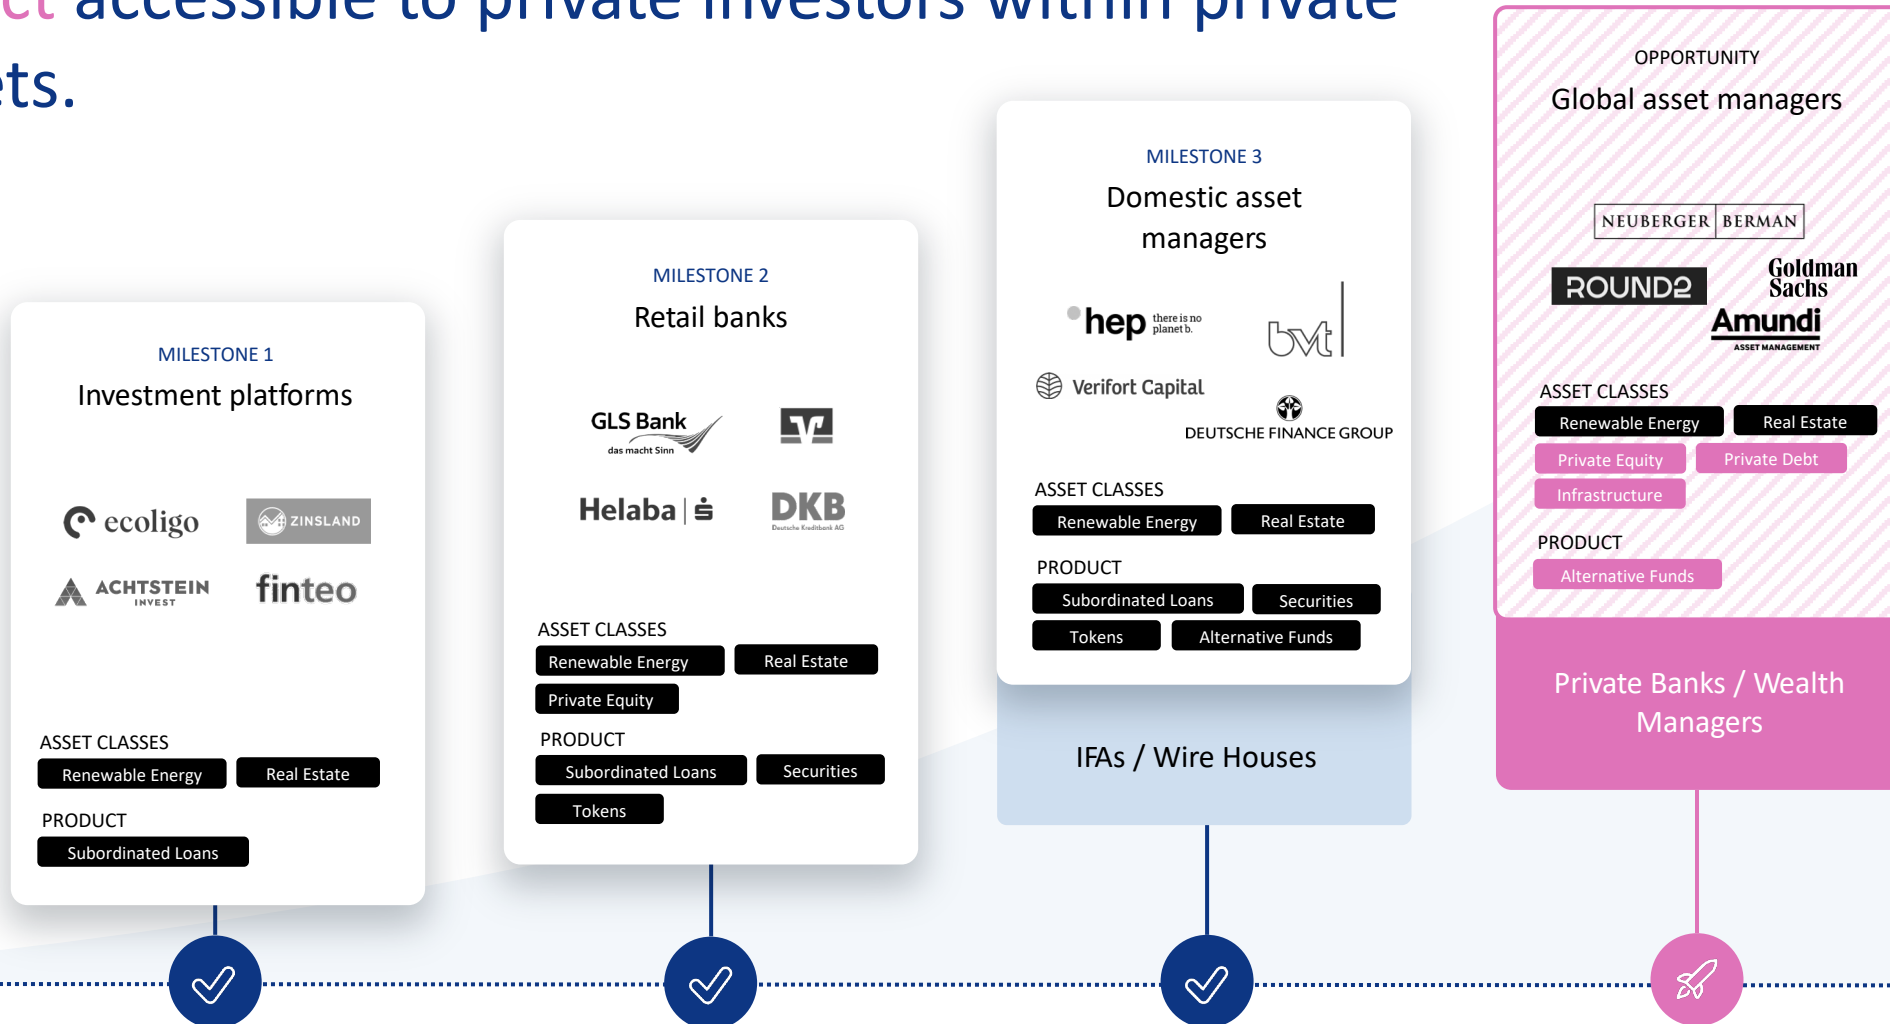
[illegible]ct accessible to private investors within private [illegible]ts.

MILESTONE 1
Investment platforms

ecoligo
ZINSLAND
ACHTSTEIN INVEST
finteo

ASSET CLASSES
Renewable Energy
Real Estate

PRODUCT
Subordinated Loans

MILESTONE 2
Retail banks

GLS Bank das macht Sinn
Helaba
DKB Deutsche Kreditbank AG

ASSET CLASSES
Renewable Energy
Real Estate
Private Equity

PRODUCT
Subordinated Loans
Securities
Tokens

MILESTONE 3
Domestic asset managers

hep there is no planet b.
bvt
Verifort Capital
DEUTSCHE FINANCE GROUP

ASSET CLASSES
Renewable Energy
Real Estate

PRODUCT
Subordinated Loans
Securities
Tokens
Alternative Funds

IFAs / Wire Houses

OPPORTUNITY
Global asset managers

NEUBERGER BERMAN
ROUND2
Goldman Sachs
Amundi ASSET MANAGEMENT

ASSET CLASSES
Renewable Energy
Real Estate
Private Equity
Private Debt
Infrastructure

PRODUCT
Alternative Funds

Private Banks / Wealth Managers